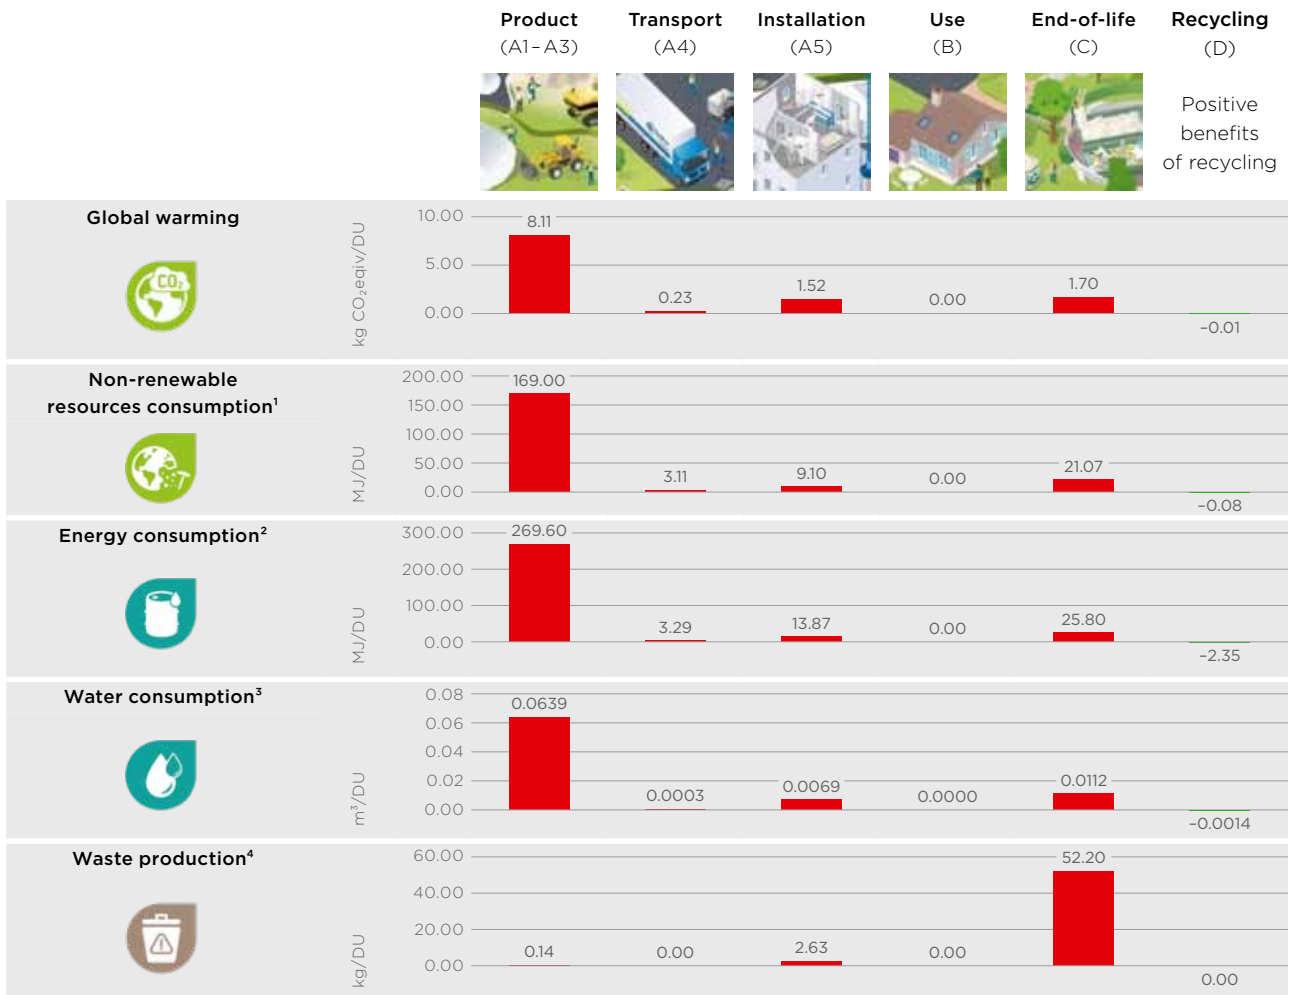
Product (A1 – A3)

Transport (A4)

Installation (A5)

Use (B)

End-of-life (C)

Recycling (D)

Positive benefits of recycling

Global warming

$CO_2$

kg $CO_2$eqiv/DU

10.00
5.00
0.00

8.11
0.23
1.52
0.00
1.70
-0.01

Non-renewable resources consumption$^1$

MJ/DU

200.00
150.00
100.00
50.00
0.00

169.00
3.11
9.10
0.00
21.07
-0.08

Energy consumption$^2$

MJ/DU

300.00
200.00
100.00
0.00

269.60
3.29
13.87
0.00
25.80
-2.35

Water consumption$^3$

m$^3$/DU

0.08
0.06
0.04
0.02
0.00

0.0639
0.0003
0.0069
0.0000
0.0112
-0.0014

Waste production$^4$

kg/DU

60.00
40.00
20.00
0.00

0.14
0.00
2.63
0.00
52.20
0.00